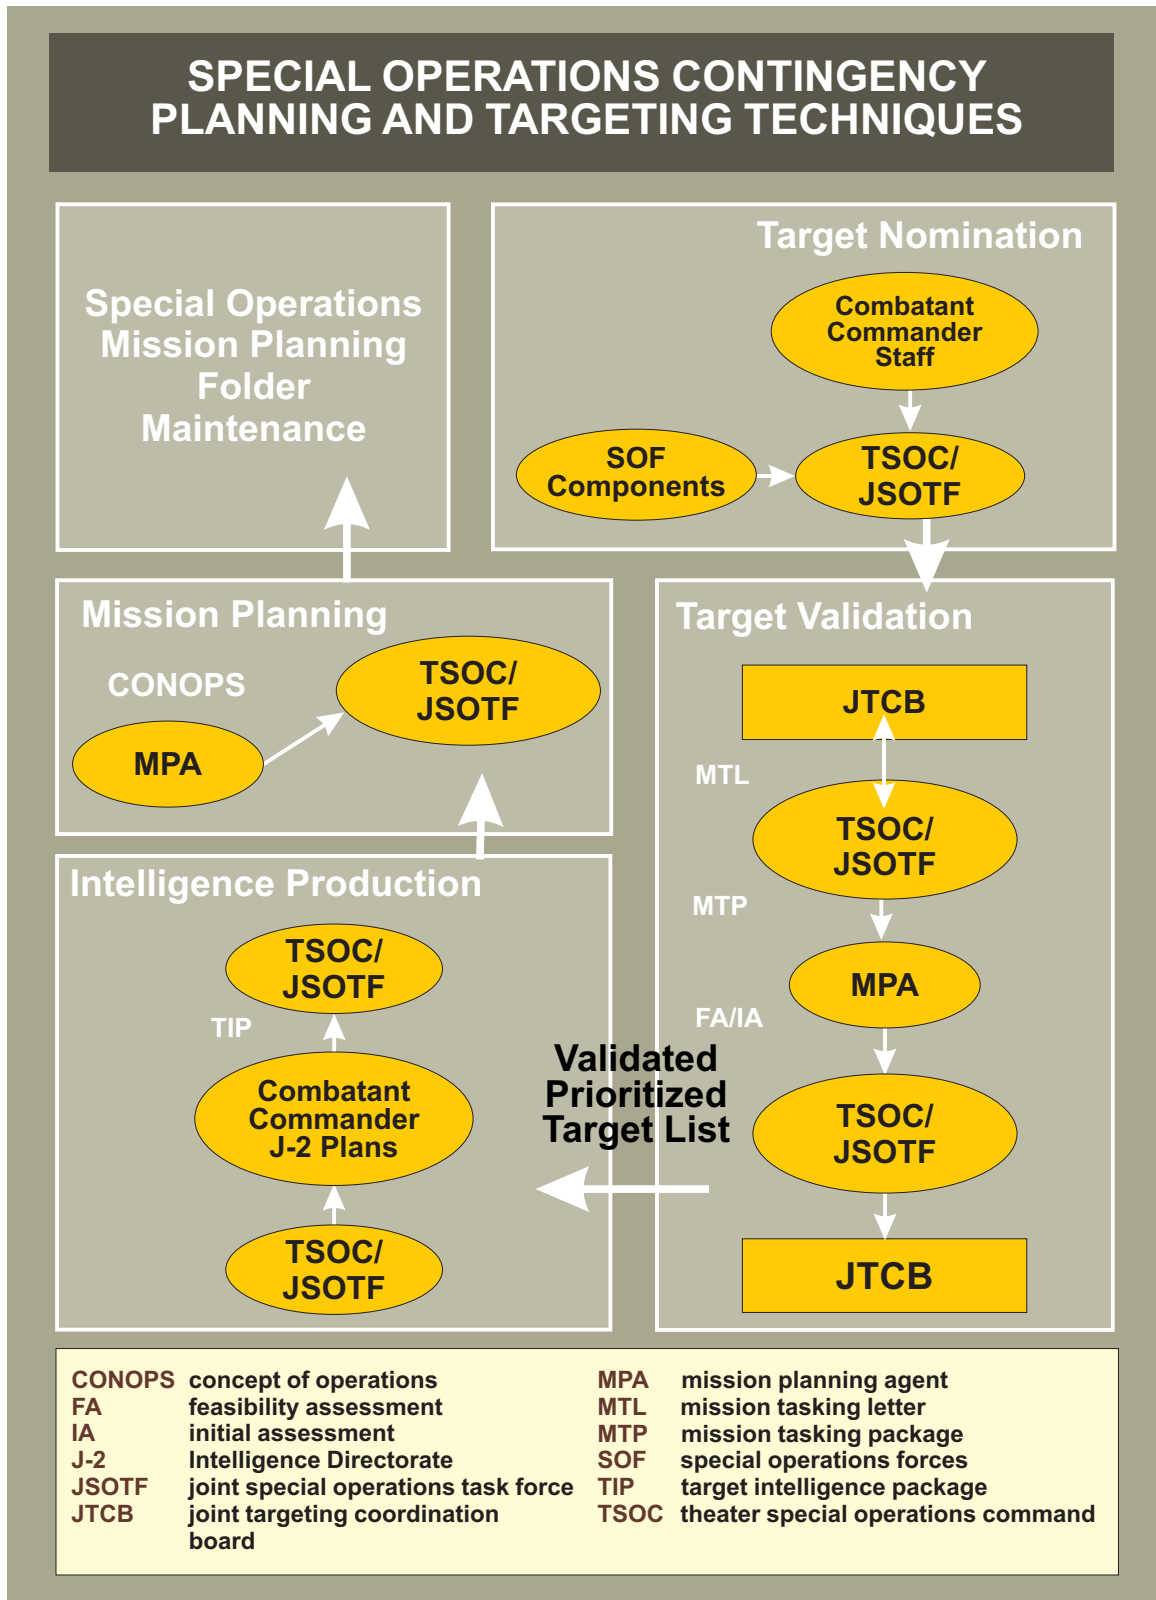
SPECIAL OPERATIONS CONTINGENCY PLANNING AND TARGETING TECHNIQUES

Special Operations Mission Planning Folder Maintenance

Target Nomination

Combatant Commander Staff

SOF Components

TSOC/ JSOTF

Mission Planning

CONOPS

TSOC/ JSOTF

MPA

Target Validation

JTCB

MTL

TSOC/ JSOTF

MTP

MPA

FA/IA

TSOC/ JSOTF

JTCB

Intelligence Production

TSOC/ JSOTF

TIP

Combatant Commander J-2 Plans

TSOC/ JSOTF

Validated Prioritized Target List

| | | | |
|---|---|---|---|
| CONOPS | concept of operations | MPA | mission planning agent |
| FA | feasibility assessment | MTL | mission tasking letter |
| IA | initial assessment | MTP | mission tasking package |
| J-2 | Intelligence Directorate | SOF | special operations forces |
| JSOTF | joint special operations task force | TIP | target intelligence package |
| JTCB | joint targeting coordination board | TSOC | theater special operations command |